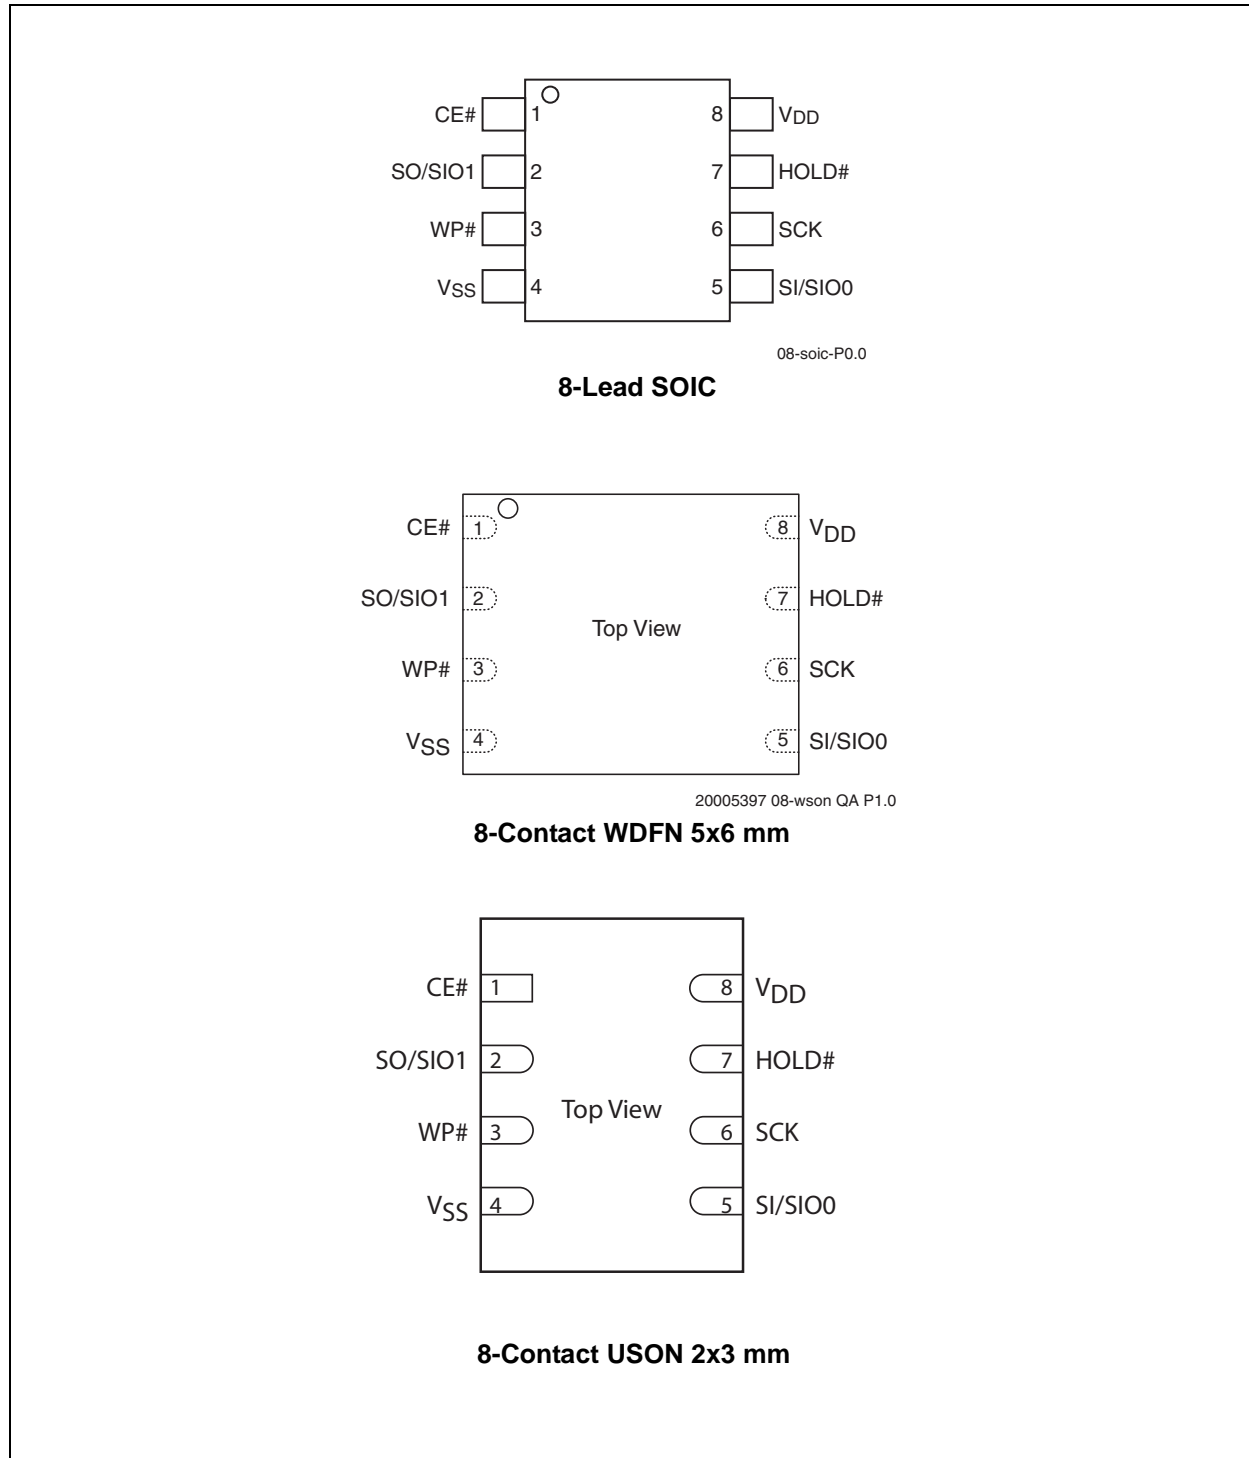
CE# 1
SO/SIO1 2
WP# 3
$V_{SS}$ 4
8 $V_{DD}$
7 HOLD#
6 SCK
5 SI/SIO0

08-soic-P0.0

**8-Lead SOIC**

CE# 1
SO/SIO1 2
WP# 3
$V_{SS}$ 4
Top View
8 $V_{DD}$
7 HOLD#
6 SCK
5 SI/SIO0

20005397 08-wson QA P1.0

**8-Contact WDFN 5x6 mm**

CE# 1
SO/SIO1 2
WP# 3
$V_{SS}$ 4
Top View
8 $V_{DD}$
7 HOLD#
6 SCK
5 SI/SIO0

**8-Contact USON 2x3 mm**